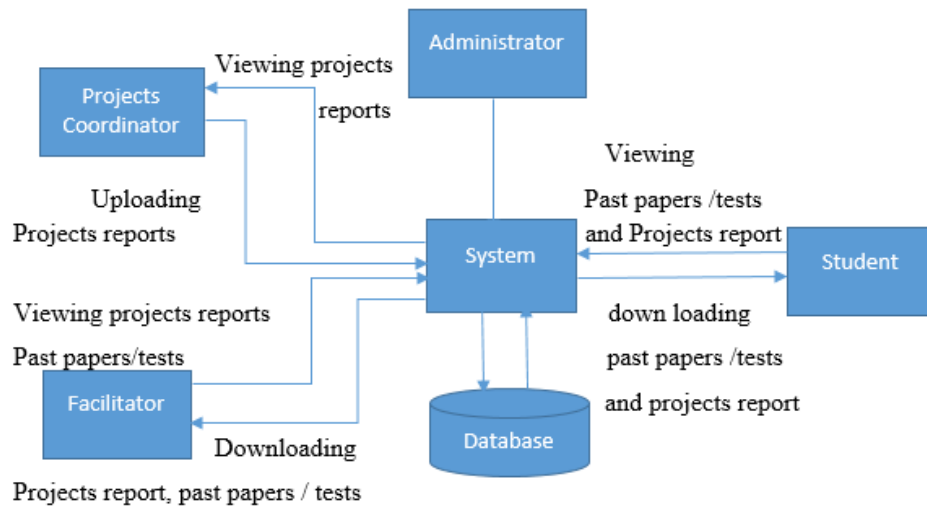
Administrator

Viewing projects

reports

Projects Coordinator

Viewing

Uploading

Projects reports

Past papers /tests

and Projects report

System

Student

Viewing projects reports

down loading

Past papers/tests

past papers /tests

Facilitator

and projects report

Downloading

Database

Projects report, past papers / tests